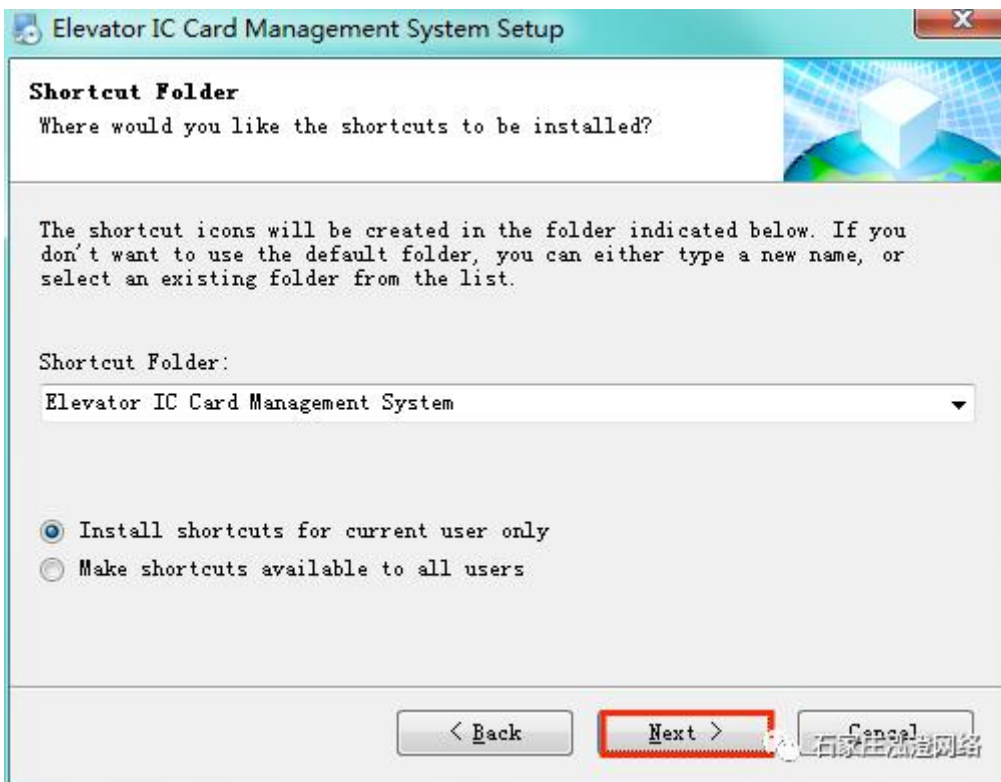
Elevator IC Card Management System Setup

Shortcut Folder
Where would you like the shortcuts to be installed?

The shortcut icons will be created in the folder indicated below. If you don't want to use the default folder, you can either type a new name, or select an existing folder from the list.

Shortcut Folder:
Elevator IC Card Management System

Install shortcuts for current user only
Make shortcuts available to all users

< Back
Next >
Cancel

石家庄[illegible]网络